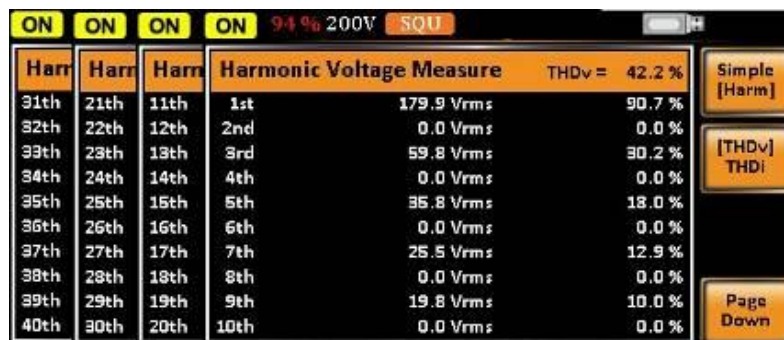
ON ON ON ON 94 % 200V SQU

| Harm | Harm | Harm | Harmonic Voltage Measure | | THDv = 42.2 % |
|---|---|---|---|---|---|
| 31th | 21th | 11th | 1st | 179.9 Vrms | 90.7 % |
| 32th | 22th | 12th | 2nd | 0.0 Vrms | 0.0 % |
| 33th | 23th | 13th | 3rd | 59.8 Vrms | 30.2 % |
| 34th | 24th | 14th | 4th | 0.0 Vrms | 0.0 % |
| 35th | 25th | 15th | 5th | 35.8 Vrms | 18.0 % |
| 36th | 26th | 16th | 6th | 0.0 Vrms | 0.0 % |
| 37th | 27th | 17th | 7th | 25.5 Vrms | 12.9 % |
| 38th | 28th | 18th | 8th | 0.0 Vrms | 0.0 % |
| 39th | 29th | 19th | 9th | 19.8 Vrms | 10.0 % |
| 40th | 30th | 20th | 10th | 0.0 Vrms | 0.0 % |

Simple [Harm]

[THDv] THDi

Page Down